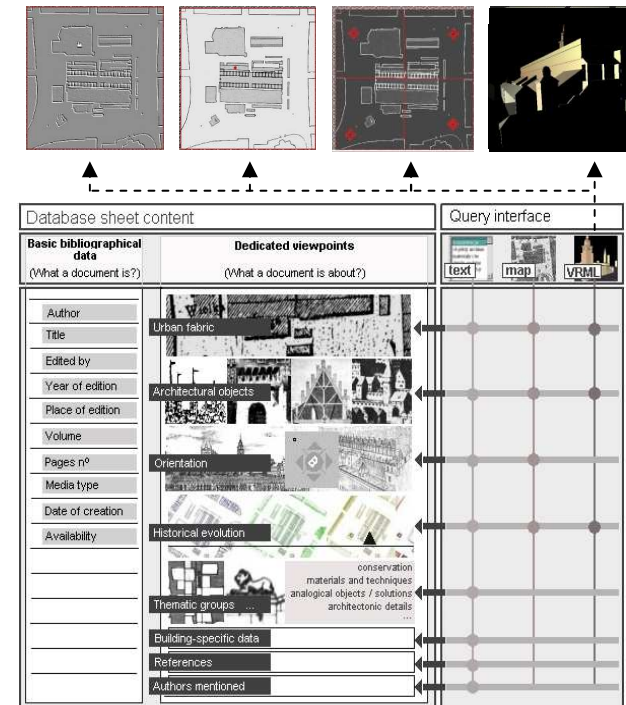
Database sheet content

Query interface

Basic bibliographical data
(What a document is?)

Dedicated viewpoints
(What a document is about?)

text

map

VRML

Author

Title

Edited by

Year of edition

Place of edition

Volume

Pages nº

Media type

Date of creation

Availability

Urban fabric

Architectural objects

Orientation

Historical evolution

Thematic groups ...

conservation
materials and techniques
analogical objects / solutions
architectonic details
...

Building-specific data

References

Authors mentioned